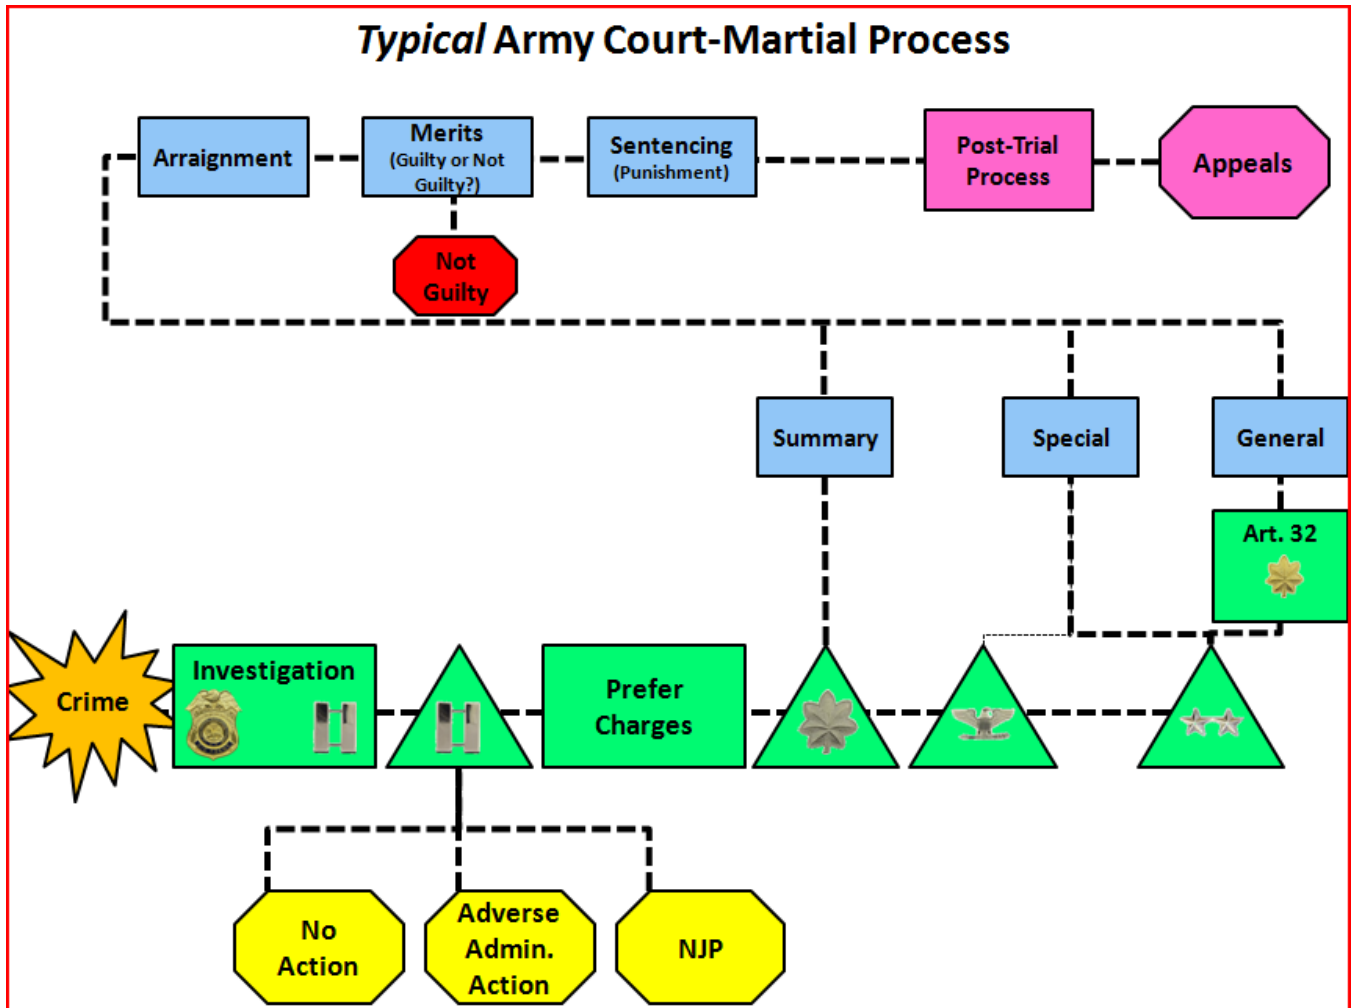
*Typical* Army Court-Martial Process

Arraignment

Merits (Guilty or Not Guilty?)

Sentencing (Punishment)

Post-Trial Process

Appeals

Not Guilty

Summary

Special

General

Art. 32

Crime

Investigation

Prefer Charges

No Action

Adverse Admin. Action

NJP